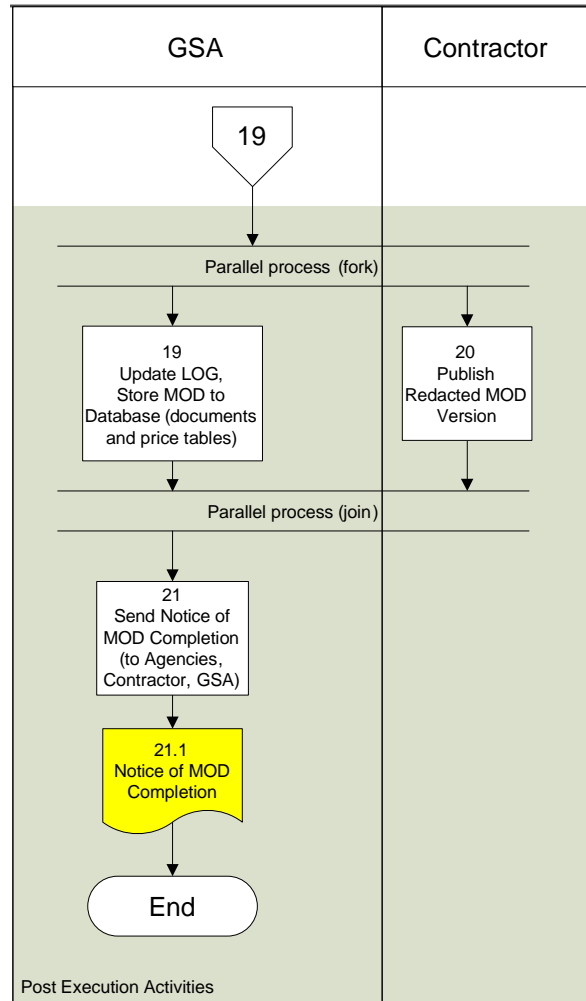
GSA

Contractor

19

Parallel process (fork)

19
Update LOG, Store MOD to Database (documents and price tables)

20
Publish Redacted MOD Version

Parallel process (join)

21
Send Notice of MOD Completion (to Agencies, Contractor, GSA)

21.1
Notice of MOD Completion

End

Post Execution Activities